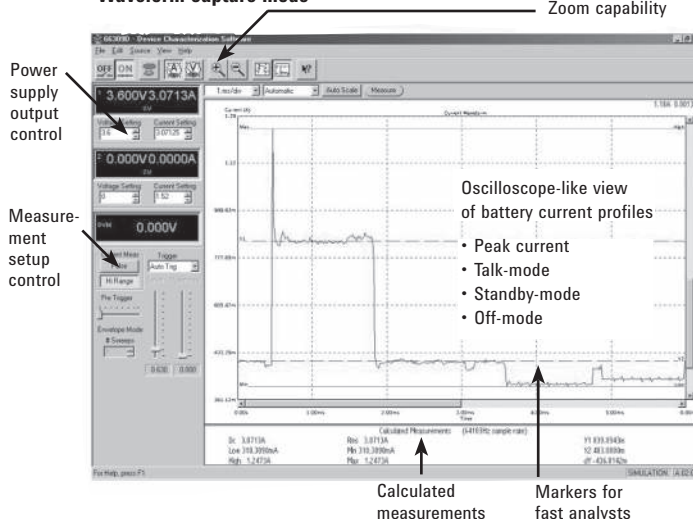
Waveform capture mode

Zoom capability

Power supply output control

Measurement setup control

14C3910 - Device Characterization Software

File Edit Source View Help

OFF ON

3.600V 3.0713A

Voltage Setting 3.6
Current Setting 3.07125

0.000V 0.0000A

Voltage Setting 0
Current Setting 0.52

DVM 0.000V

Hi Range

Trigger
Auto Trig

Pre Trigger

Envelope Mode
# Sweeps

0.630 0.000

1.ms/div Automatic Auto Scale Measure

Current (A)
Current Waveform

Oscilloscope-like view of battery current profiles

• Peak current
• Talk-mode
• Standby-mode
• Off-mode

Time

Calculated Measurements (64103Hz sample rate)

Dc 3.0713A
Low 310.3090mA
High 1.2473A

Rms 3.0713A
Min 310.3090mA
Max 1.2473A

For Help, press F1

SIMULATION

Calculated measurements

Markers for fast analysis